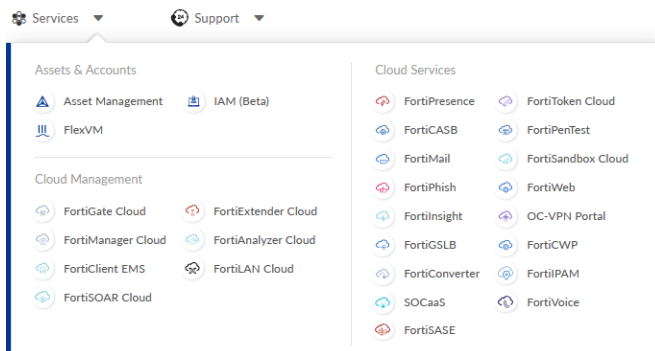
Services ▼ Support ▼

Assets & Accounts

Asset Management
IAM (Beta)
FlexVM

Cloud Management

FortiGate Cloud
FortiExtender Cloud
FortiManager Cloud
FortiAnalyzer Cloud
FortiClient EMS
FortiLAN Cloud
FortiSOAR Cloud

Cloud Services

FortiPresence
FortiToken Cloud
FortiCASB
FortiPenTest
FortiMail
FortiSandbox Cloud
FortiPhish
FortiWeb
FortiInsight
OC-VPN Portal
FortiGSLB
FortiCWP
FortiConverter
FortiIPAM
SOCaaS
FortiVoice
FortiSASE